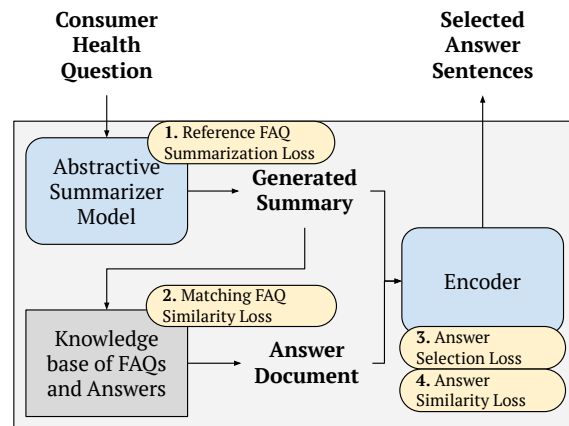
Consumer Health Question

Selected Answer Sentences

1. Reference FAQ Summarization Loss

Abstractive Summarizer Model

Generated Summary

Encoder

2. Matching FAQ Similarity Loss

Knowledge base of FAQs and Answers

Answer Document

3. Answer Selection Loss

4. Answer Similarity Loss